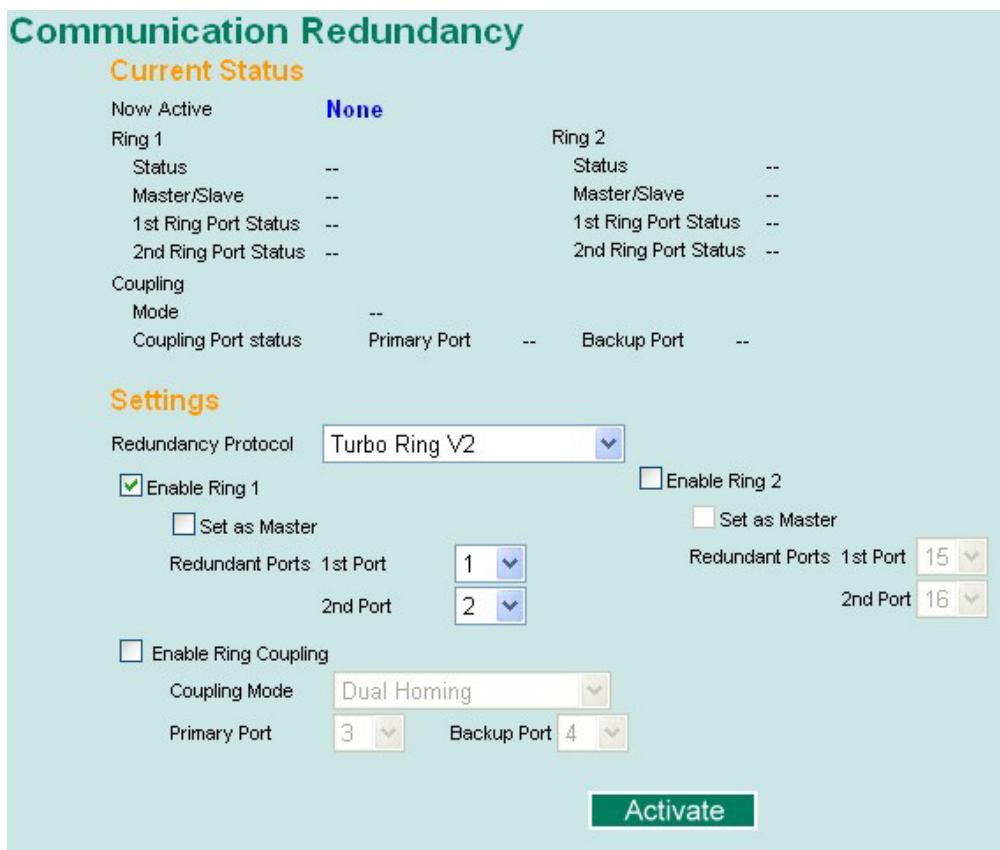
Communication Redundancy

Current Status

Now Active None

Ring 1
Status --
Master/Slave --
1st Ring Port Status --
2nd Ring Port Status --

Ring 2
Status --
Master/Slave --
1st Ring Port Status --
2nd Ring Port Status --

Coupling
Mode --
Coupling Port status Primary Port -- Backup Port --

Settings

Redundancy Protocol Turbo Ring V2

Enable Ring 1
Set as Master
Redundant Ports 1st Port 1
2nd Port 2

Enable Ring 2
Set as Master
Redundant Ports 1st Port 15
2nd Port 16

Enable Ring Coupling
Coupling Mode Dual Homing
Primary Port 3 Backup Port 4

Activate